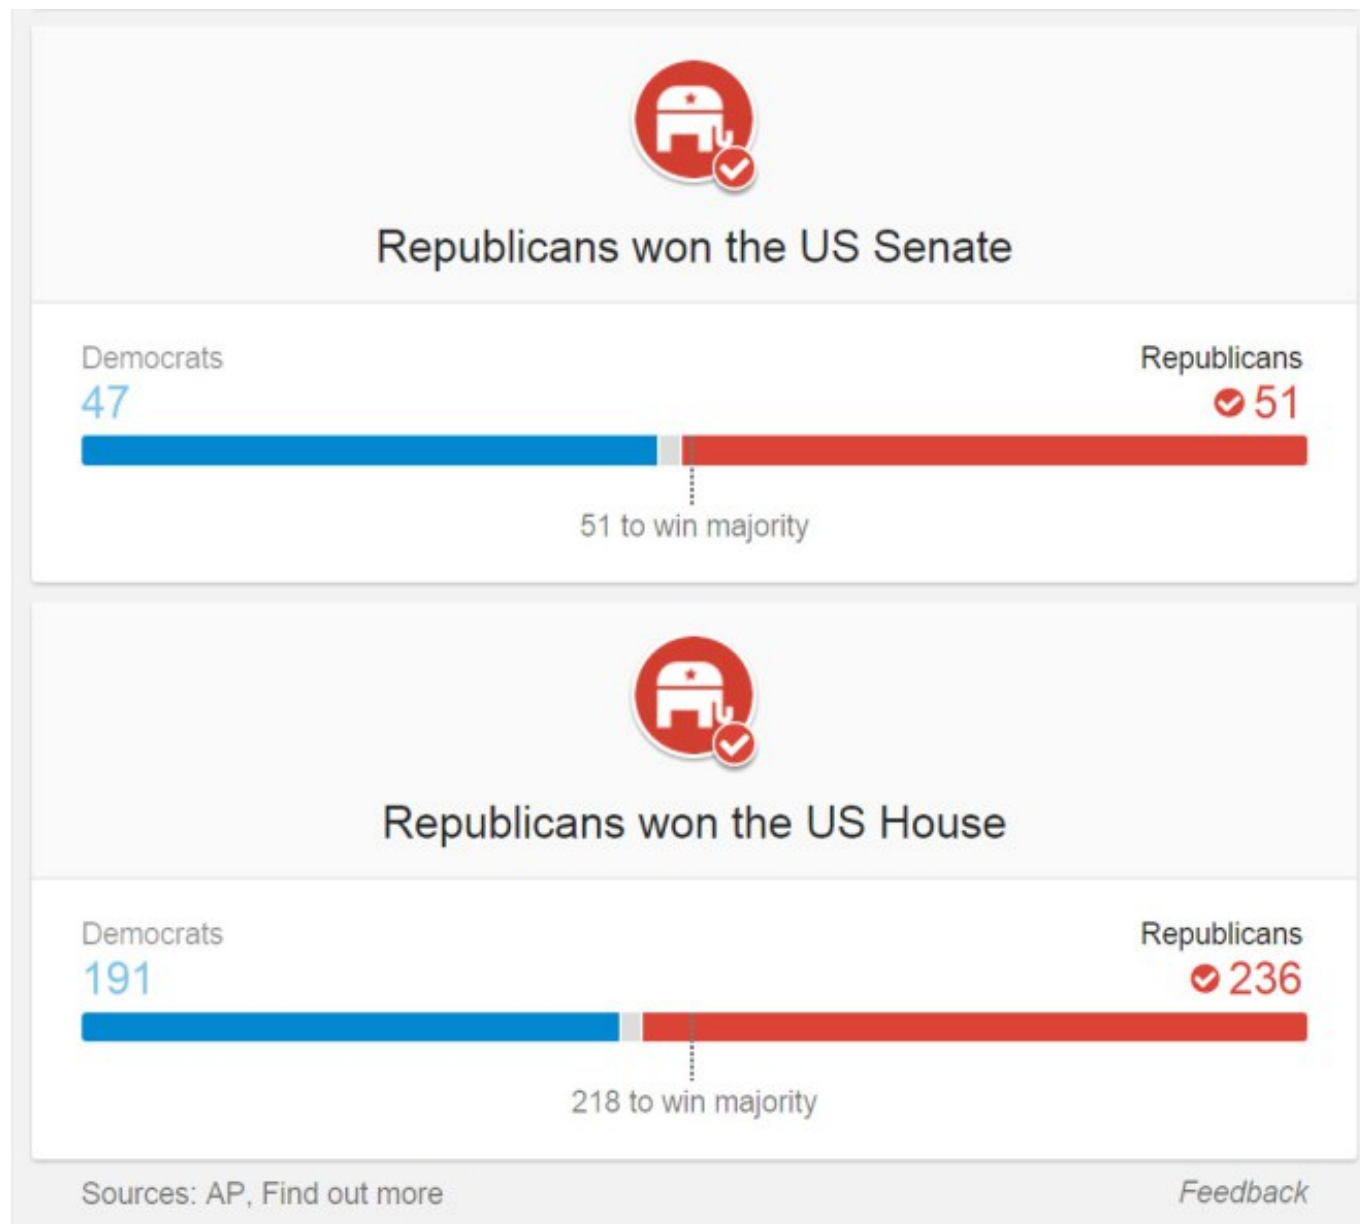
Republicans won the US Senate

Democrats
47

Republicans
51

51 to win majority

Republicans won the US House

Democrats
191

Republicans
236

218 to win majority

Sources: AP, Find out more

Feedback